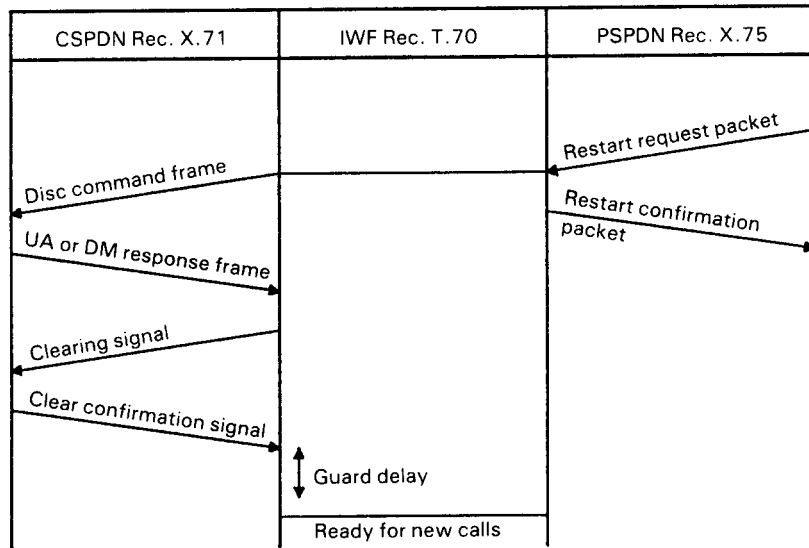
| CSPDN Rec. X.71 | IWF Rec. T.70 | PSPDN Rec. X.75 |
|---|---|---|

Restart request packet

Disc command frame

Restart confirmation packet

UA or DM response frame

Clearing signal

Clear confirmation signal

Guard delay

Ready for new calls